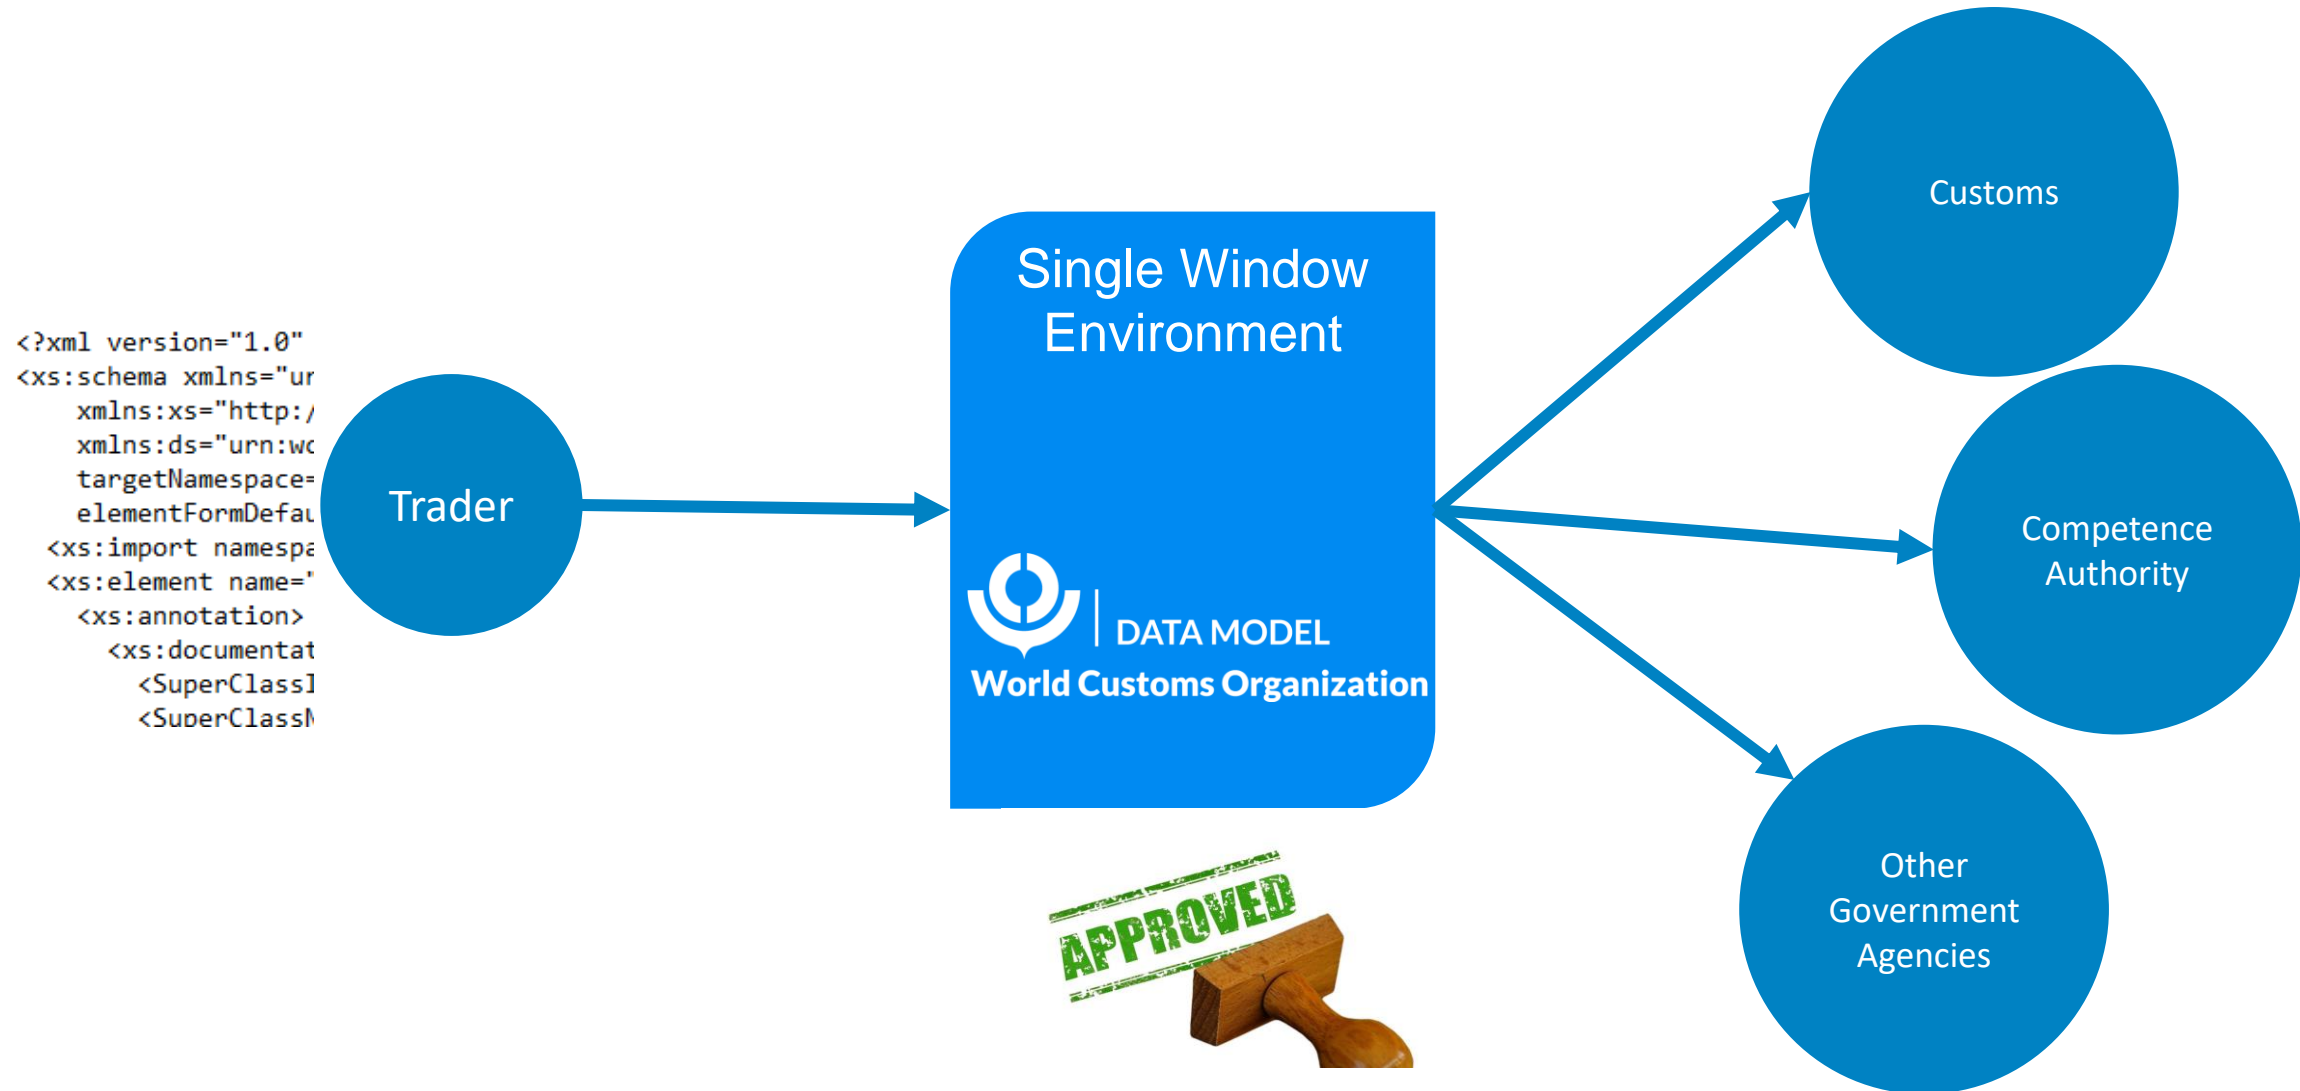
<?xml version="1.0"
<xs:schema xmlns="ur
xmlns:xs="http:/
xmlns:ds="urn:wc
targetNamespace=
elementFormDefau
<xs:import namespa
<xs:element name="
<xs:annotation>
<xs:documentat
<SuperClassI
<SuperClassN

Trader

Single Window Environment

DATA MODEL
World Customs Organization

APPROVED

Customs

Competence Authority

Other Government Agencies